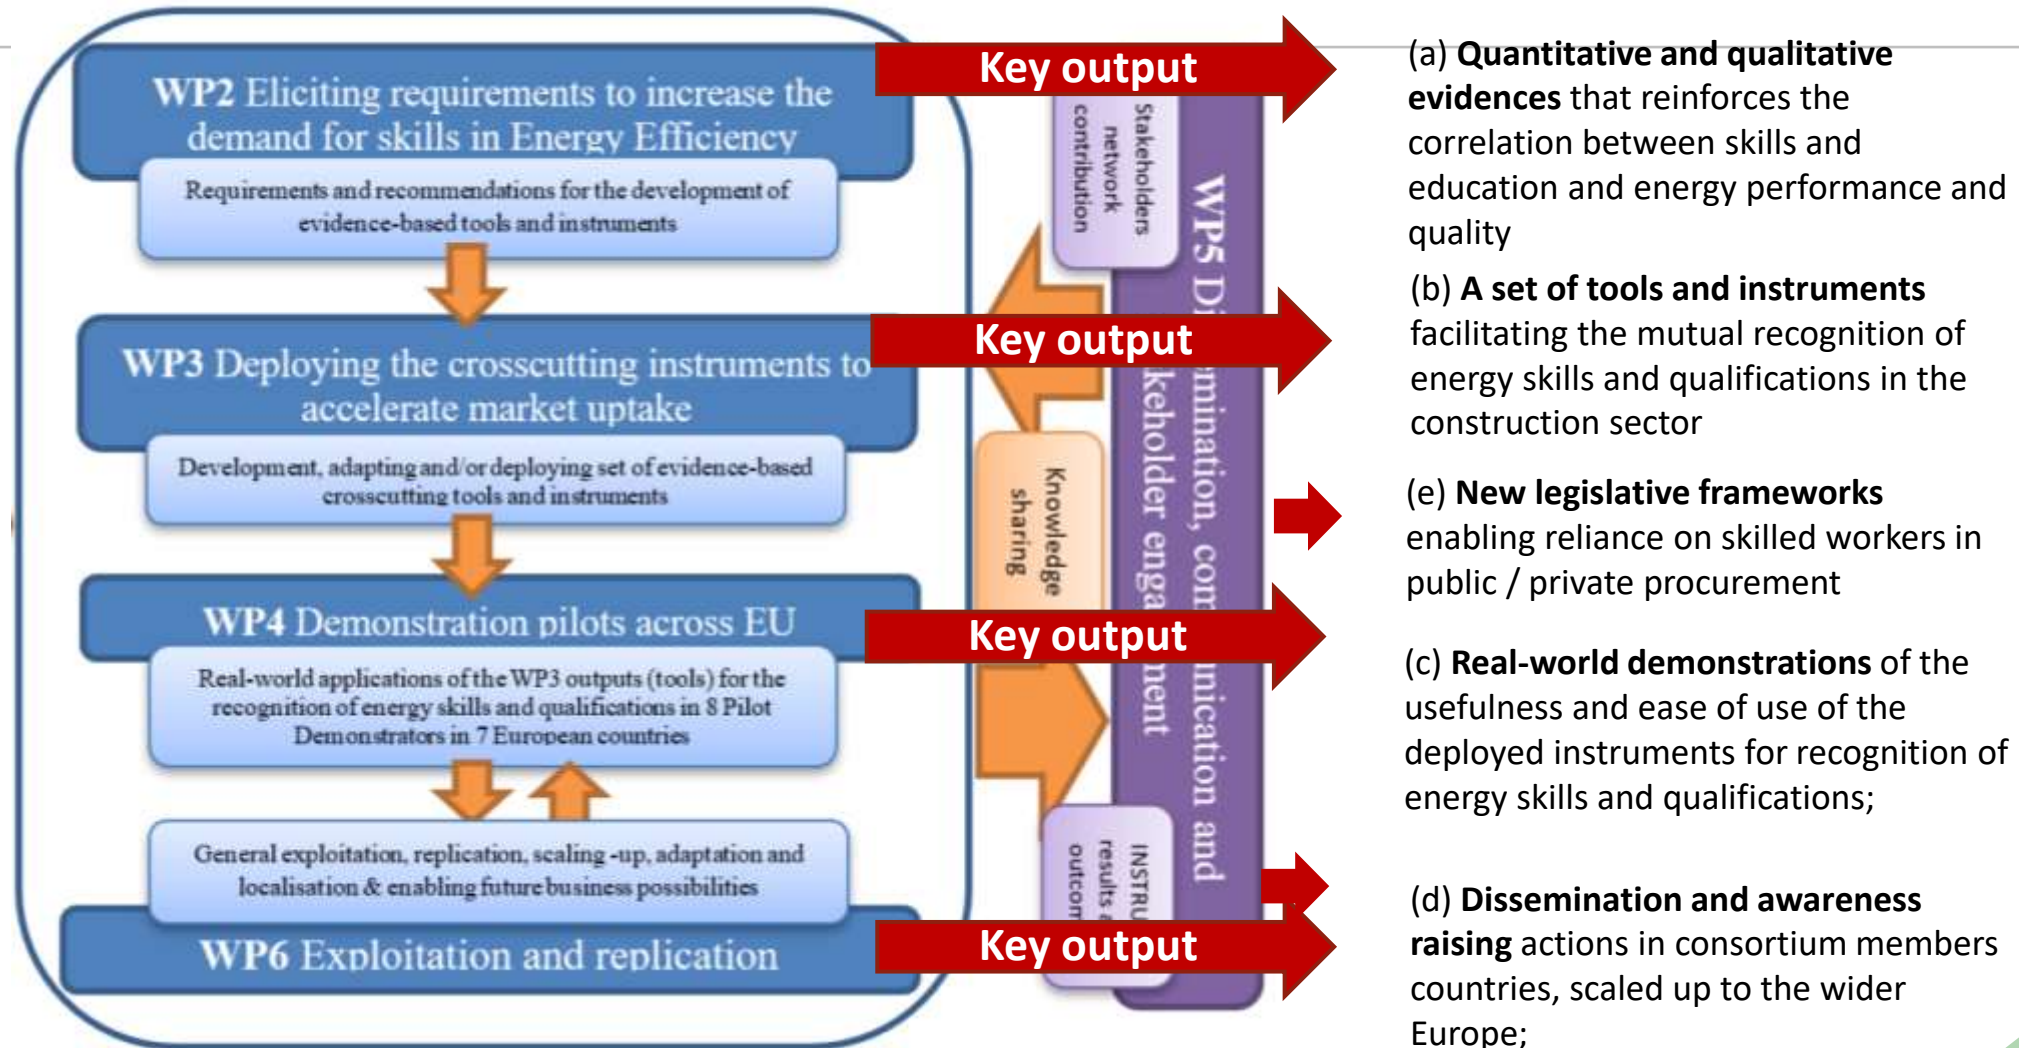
WP2 Eliciting requirements to increase the demand for skills in Energy Efficiency

Requirements and recommendations for the development of evidence-based tools and instruments

WP3 Deploying the crosscutting instruments to accelerate market uptake

Development, adapting and/or deploying set of evidence-based crosscutting tools and instruments

WP4 Demonstration pilots across EU

Real-world applications of the WP3 outputs (tools) for the recognition of energy skills and qualifications in 8 Pilot Demonstrators in 7 European countries

General exploitation, replication, scaling -up, adaptation and localisation & enabling future business possibilities

WP6 Exploitation and replication

Key output

Key output

Key output

Key output

Stakeholders network contribution

Knowledge sharing

INSTRU results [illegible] outcom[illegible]

WP5 Di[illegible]mination, com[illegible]unication and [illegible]keholder enga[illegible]ment

(a) **Quantitative and qualitative evidences** that reinforces the correlation between skills and education and energy performance and quality

(b) **A set of tools and instruments** facilitating the mutual recognition of energy skills and qualifications in the construction sector

(e) **New legislative frameworks** enabling reliance on skilled workers in public / private procurement

(c) **Real-world demonstrations** of the usefulness and ease of use of the deployed instruments for recognition of energy skills and qualifications;

(d) **Dissemination and awareness raising** actions in consortium members countries, scaled up to the wider Europe;